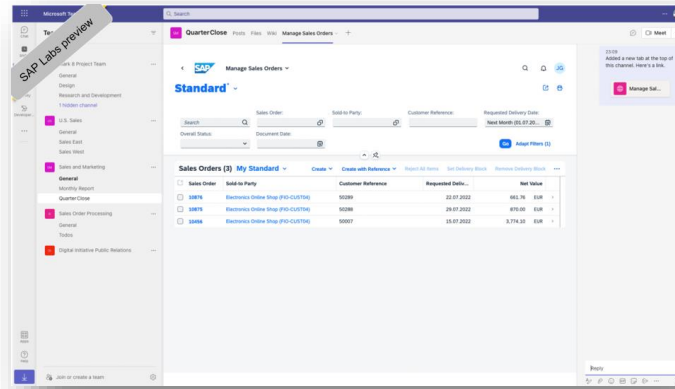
SAP Labs preview

Microsoft Teams

Search

Teams

Mark 8 Project Team
General
Design
Research and Development
1 hidden channel

U.S. Sales
General
Sales East
Sales West

Sales and Marketing
General
Monthly Report
Quarter Close

Sales Order Processing
General
Todos

Digital Initiative Public Relations

Join or create a team

Apps

Help

QuarterClose Posts Files Wiki Manage Sales Orders +

Meet

Manage Sales Orders

JG

Standard

Search

Sales Order:

Sold-to Party:

Customer Reference:

Requested Delivery Date:

Next Month (01.07.20...

Overall Status:

Document Date:

Go Adapt Filters (3)

Sales Orders (3) My Standard

Create Create with Reference Reject All Items Set Delivery Block Remove Delivery Block

| Sales Order | Sold-to Party | Customer Reference | Requested Deliv... | Net Value |
|---|---|---|---|---|
| 10876 | Electronics Online Shop (FIO-CUST04) | 50289 | 22.07.2022 | 661.76 EUR |
| 10875 | Electronics Online Shop (FIO-CUST04) | 50288 | 29.07.2022 | 870.00 EUR |
| 10456 | Electronics Online Shop (FIO-CUST04) | 50007 | 15.07.2022 | 3,774.15 EUR |

23:08
Added a new tab at the top of this channel. Here's a link.

Manage Sal...

Reply